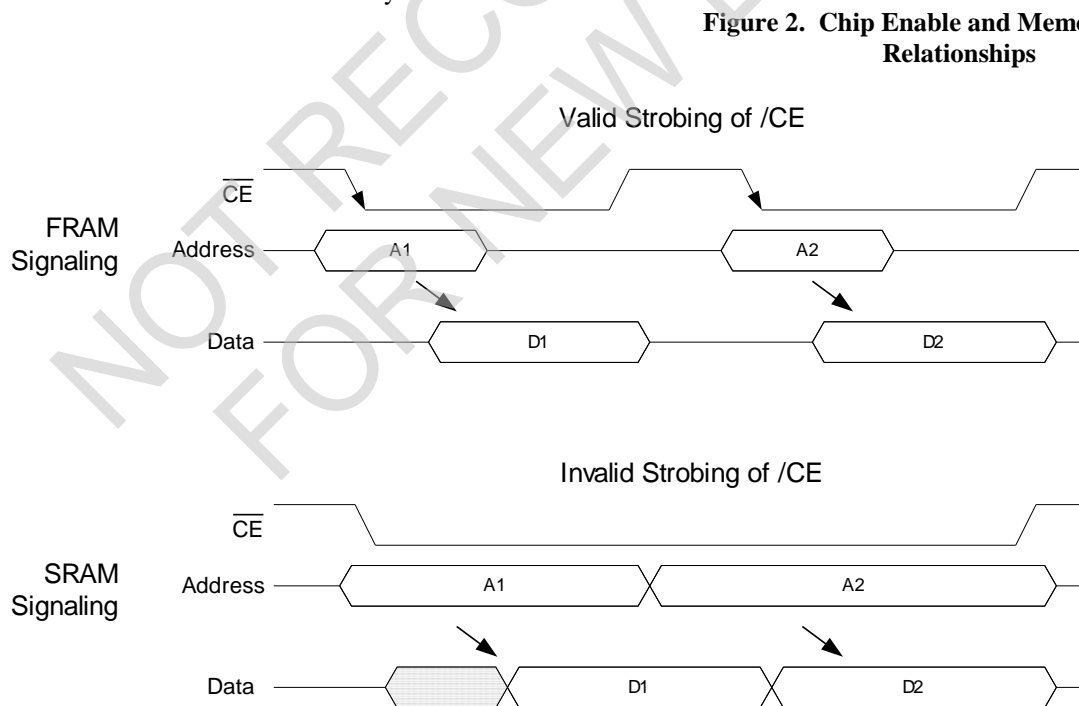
Figure 2. Chip Enable and Memo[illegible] Relationships

Valid Strobing of /CE

$\overline{CE}$

FRAM Signaling

Address

A1

A2

Data

D1

D2

Invalid Strobing of /CE

$\overline{CE}$

SRAM Signaling

Address

A1

A2

Data

D1

D2

NOT RECOMMENDED FOR NEW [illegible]